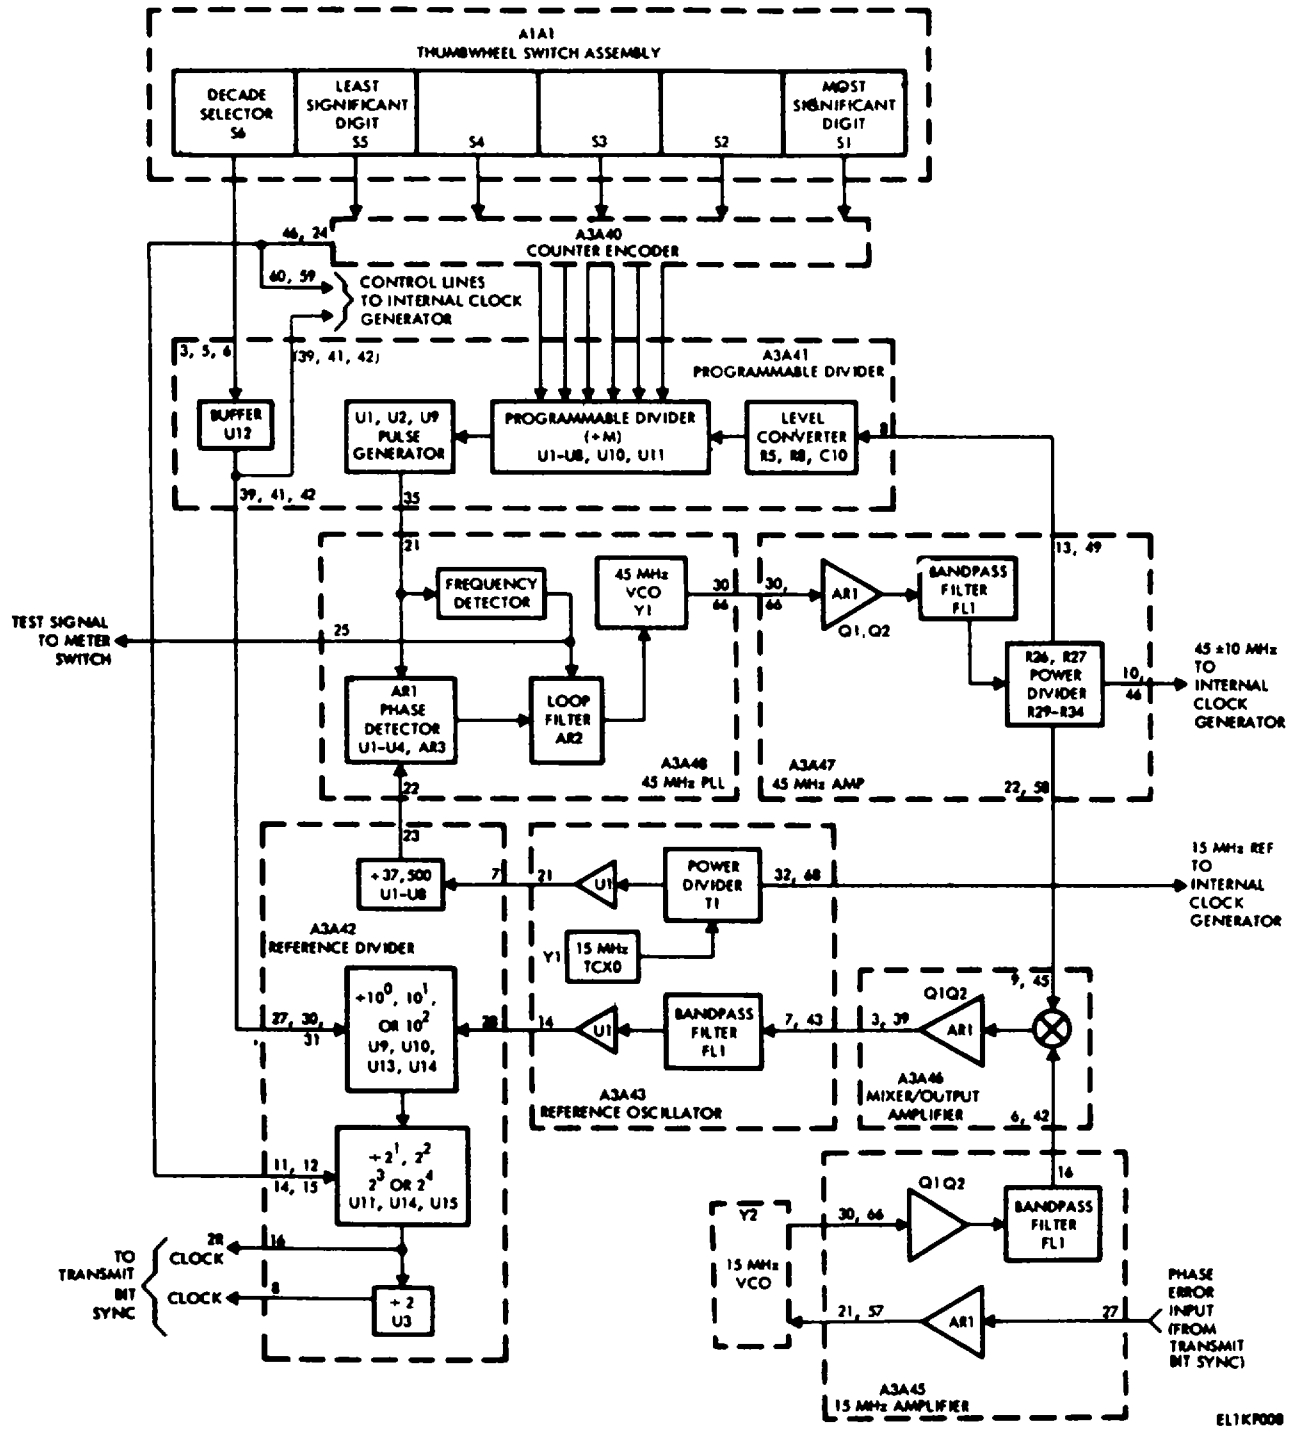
A1A1
THUMBWHEEL SWITCH ASSEMBLY

DECADE SELECTOR S6

LEAST SIGNIFICANT DIGIT S5

S4

S3

S2

MOST SIGNIFICANT DIGIT S1

46, 24

A3A40
COUNTER ENCODER

60, 59

CONTROL LINES TO INTERNAL CLOCK GENERATOR

3, 5, 6

(39, 41, 42)

A3A41
PROGRAMMABLE DIVIDER

BUFFER U12

U1, U2, U9 PULSE GENERATOR

PROGRAMMABLE DIVIDER (÷M) U1-U8, U10, U11

LEVEL CONVERTER R5, R8, C10

8

39, 41, 42

35

21

13, 49

FREQUENCY DETECTOR

45 MHz VCO Y1

30 66

30, 66

AR1

Q1, Q2

BANDPASS FILTER FL1

TEST SIGNAL TO METER SWITCH

25

AR1 PHASE DETECTOR U1-U4, AR3

LOOP FILTER AR2

R26, R27 POWER DIVIDER R29-R34

10, 46

45 ±10 MHz TO INTERNAL CLOCK GENERATOR

A3A48
45 MHz PLL

A3A47
45 MHz AMP

22

22, 58

23

÷37,500 U1-U8

7

21

U1

POWER DIVIDER T1

32, 68

15 MHz REF TO INTERNAL CLOCK GENERATOR

A3A42
REFERENCE DIVIDER

Y1

15 MHz TCX0

Q1Q2

9, 45

27, 30, 31

÷$10^0$, $10^1$, OR $10^2$ U9, U10, U13, U14

28

14

U1

BANDPASS FILTER FL1

7, 43

3, 39

AR1

A3A43
REFERENCE OSCILLATOR

A3A46
MIXER/OUTPUT AMPLIFIER

6, 42

11, 12 14, 15

÷$2^1$, $2^2$ $2^3$ OR $2^4$ U11, U14, U15

16

Q1Q2

Y2

30, 66

BANDPASS FILTER FL1

28 CLOCK

16

TO TRANSMIT BIT SYNC

CLOCK

8

÷2 U3

15 MHz VCO

21, 57

AR1

27

PHASE ERROR INPUT (FROM TRANSMIT BIT SYNC)

A3A45
15 MHz AMPLIFIER

EL1KF008